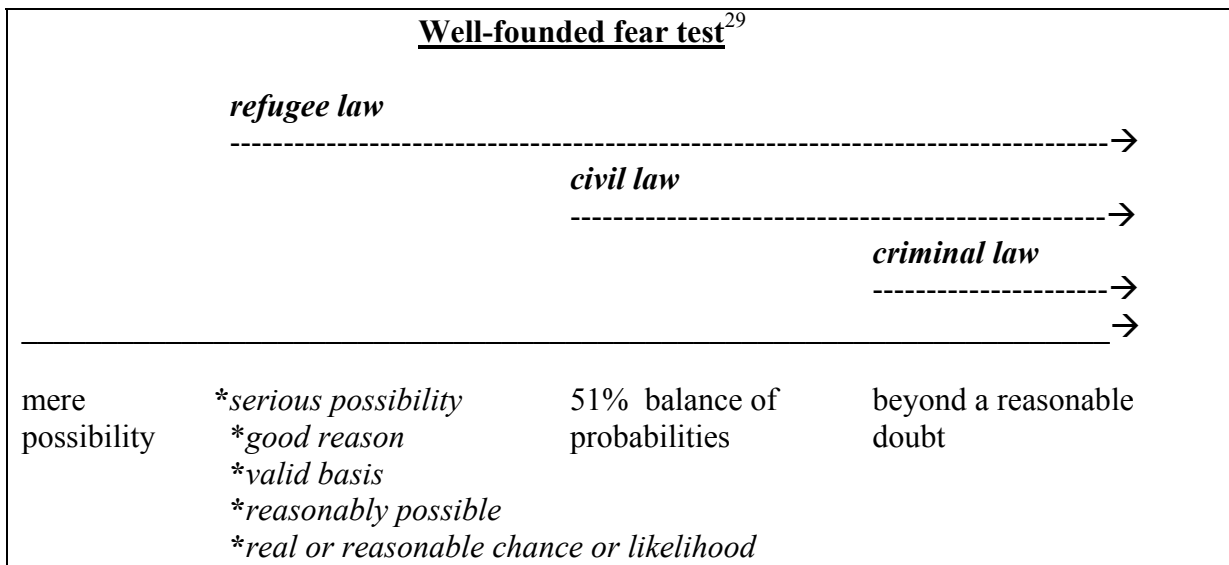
Well-founded fear test$^{29}$

refugee law
------------------------------------------------------------------------------→

civil law
-----------------------------------------------→

criminal law
---------------------→

→

mere possibility

*serious possibility
*good reason
*valid basis
*reasonably possible
*real or reasonable chance or likelihood

51% balance of probabilities

beyond a reasonable doubt